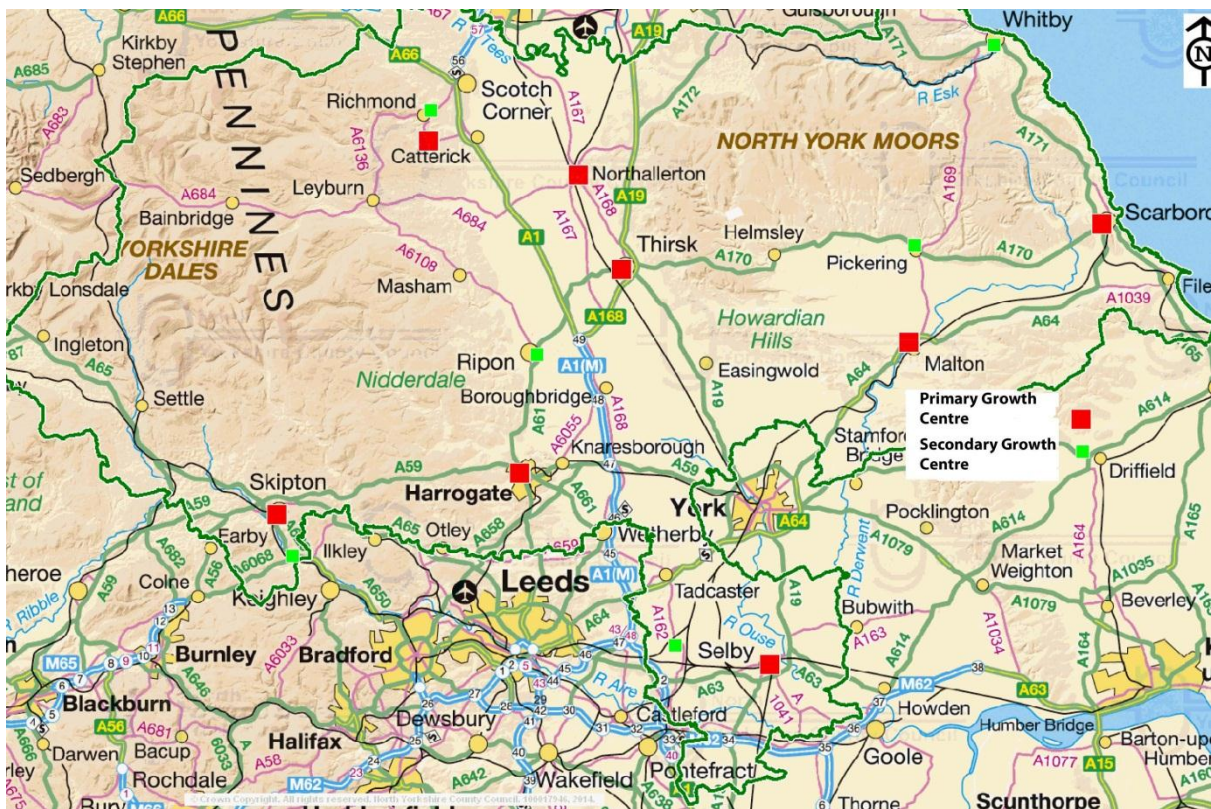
A66
Guisborough
Whitby
N
Kirkby Stephen
PENNINES
A685
A66
R Tees
57
A19
56
Scotch Corner
Richmond
A171
R Esk
A683
A6136
Catterick
A167
A172
A171
NORTH YORK MOORS
Sedbergh
A684
Leyburn
Northallerton
A168
A169
A19
Council
Bainbridge
A684
Scarboro
YORKSHIRE DALES
A6108
A1
A167
Thirsk
Helmsley
Pickering
A170
A170
Masham
kby Lonsdale
A168
File
A1039
Howardian Hills
A64
Ingleton
Ripon
49
A1(M)
Malton
A65
Easingwold
Nidderdale
A19
Settle
Boroughbridge
48
A61
A6055
A168
A64
Primary Growth Centre
A614
Secondary Growth Centre
Knaresborough
Stamford Bridge
Driffield
st of and
Skipton
A59
Harrogate
A59
A661
York
A59
A64
Pocklington
A65
Otley
A658
Wetherby
A614
Earby
A6068
Ilkley
A1079
A165
A682
A56
A659
45
Market Weighton
A164
heroe
Colne
Keighley
A650
Leeds
A1(M)
Tadcaster
A19
A1035
R Ribble
13
A64
43
Bubwith
A1079
Beverley
12
A162
R Derwent
A1034
A163
A6033
Burnley
Bradford
Selby
A614
M65
8
9
10
R Ouse
A63
7
6
5
4
A646
1
2
3
43
44
45
46
A63
M62
A63
A1041
38
Blackburn
Howden
37
A56
A681
R Aire
A63
A6033
Castleford
Humber Bridge
36
A666
Darwen
Bacup
Halifax
Dewsbury
31
32
33
40
42
40
34
35
Goole
Barton-upo Humber
rley
Rochdale
A58
M62
23
24
A642
Wakefield
Pontefract
A1077
A15
A160
Bury
M66
©Crown Copyright. All rights reserved. North Yorkshire County Council. 100017946. 2014.
6
Thorne
Scunthorpe